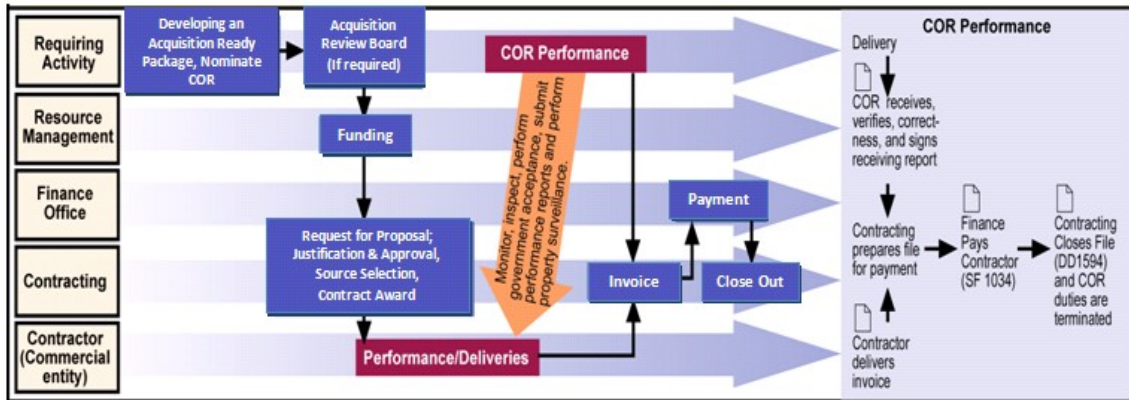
Requiring Activity

Resource Management

Finance Office

Contracting

Contractor (Commercial entity)

Developing an Acquisition Ready Package, Nominate COR

Acquisition Review Board (If required)

COR Performance

Funding

Monitor, inspect, perform government acceptance, submit performance reports and perform property surveillance.

Request for Proposal; Justification & Approval, Source Selection, Contract Award

Payment

Invoice

Close Out

Performance/Deliveries

COR Performance

Delivery

COR receives, verifies, correctness, and signs receiving report

Contracting prepares file for payment

Finance Pays Contractor (SF 1034)

Contracting Closes File (DD1594) and COR duties are terminated

Contractor delivers invoice